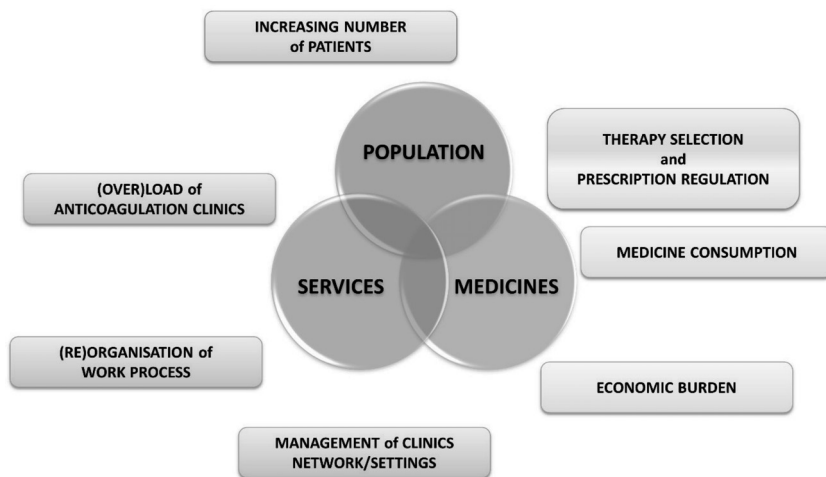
INCREASING NUMBER of PATIENTS

POPULATION

THERAPY SELECTION and PRESCRIPTION REGULATION

(OVER)LOAD of ANTICOAGULATION CLINICS

MEDICINE CONSUMPTION

SERVICES

MEDICINES

(RE)ORGANISATION of WORK PROCESS

ECONOMIC BURDEN

MANAGEMENT of CLINICS NETWORK/SETTINGS